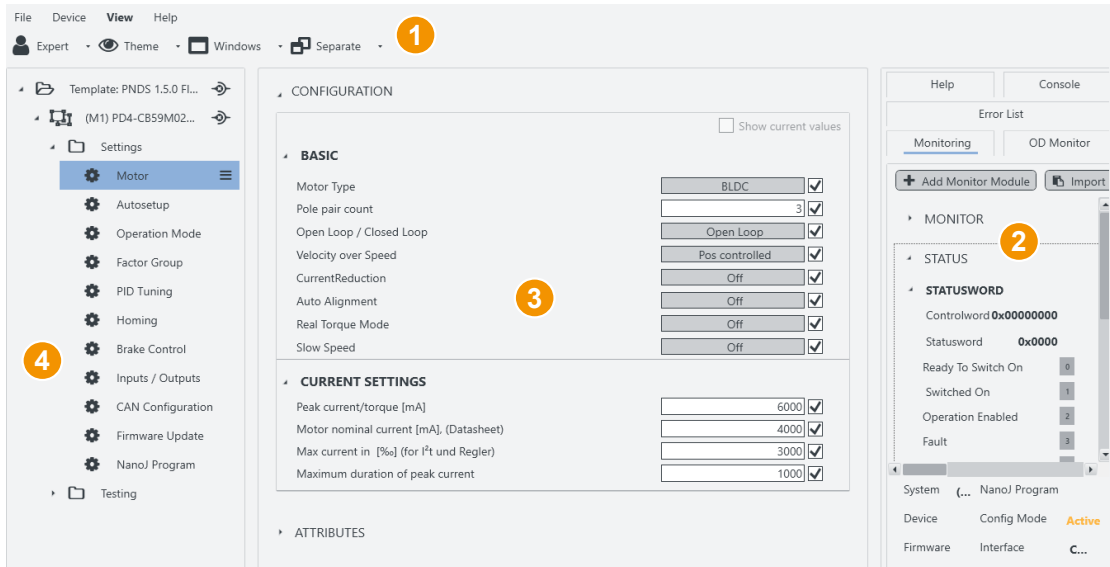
File Device View Help

Expert Theme Windows Separate

1

Template: PNDS 1.5.0 Fl...

(M1) PD4-CB59M02...

Settings

Motor

Autosetup

Operation Mode

Factor Group

PID Tuning

Homing

Brake Control

Inputs / Outputs

CAN Configuration

Firmware Update

NanoJ Program

Testing

4

CONFIGURATION

Show current values

BASIC

| | |
|---|---|
| Motor Type | BLDC |
| Pole pair count | 3 |
| Open Loop / Closed Loop | Open Loop |
| Velocity over Speed | Pos controlled |
| CurrentReduction | Off |
| Auto Alignment | Off |
| Real Torque Mode | Off |
| Slow Speed | Off |

3

CURRENT SETTINGS

| | |
|---|---|
| Peak current/torque [mA] | 6000 |
| Motor nominal current [mA], (Datasheet) | 4000 |
| Max current in [‰] (for I²t und Regler) | 3000 |
| Maximum duration of peak current | 1000 |

ATTRIBUTES

Help Console

Error List

Monitoring OD Monitor

Add Monitor Module Import

MONITOR

2

STATUS

STATUSWORD

Controlword 0x00000000

Statusword 0x0000

Ready To Switch On 0

Switched On 1

Operation Enabled 2

Fault 3

System (... NanoJ Program

Device Config Mode Active

Firmware Interface C...